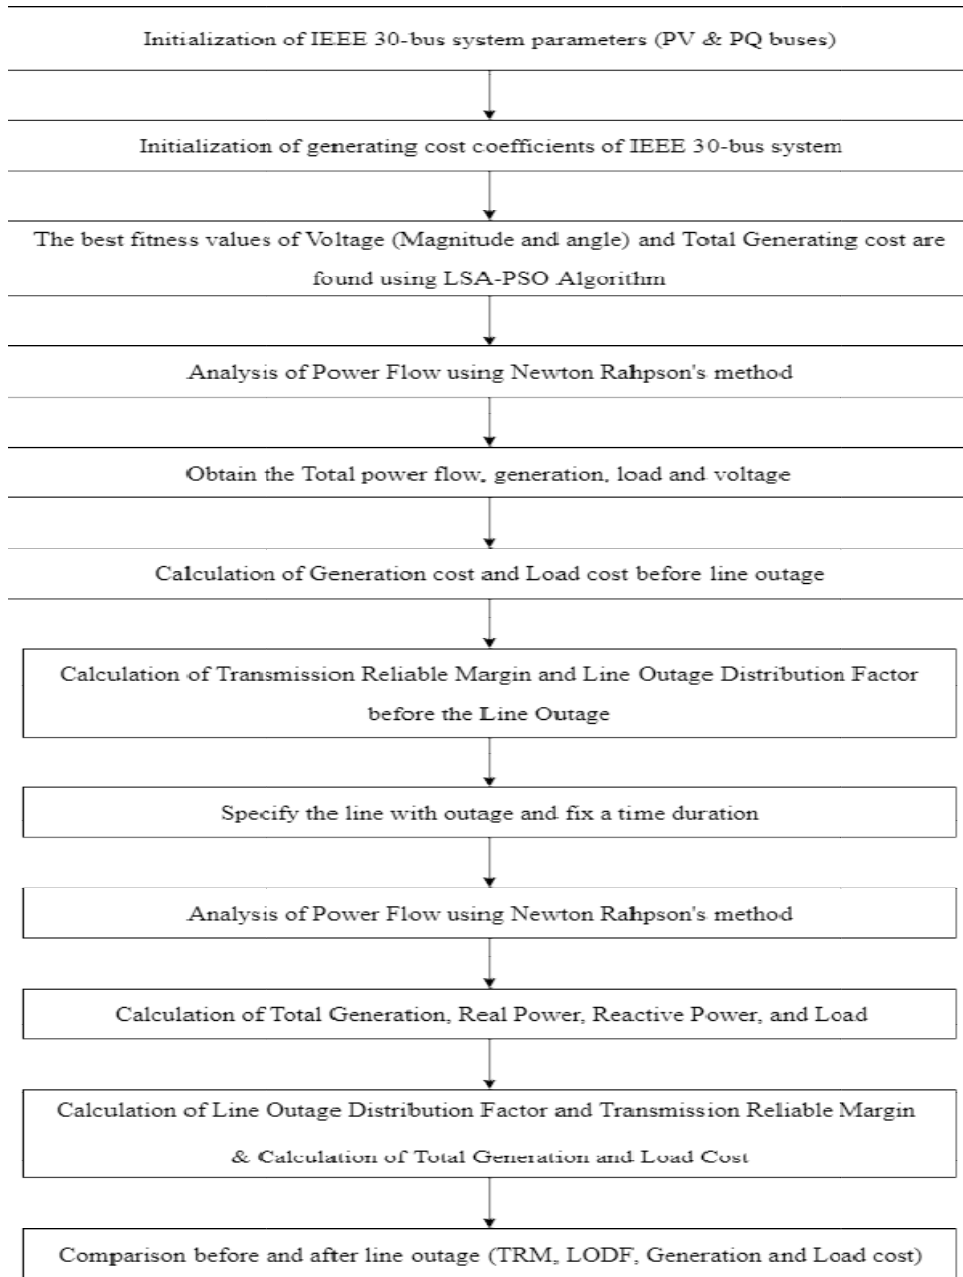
Initialization of IEEE 30-bus system parameters (PV & PQ buses)

Initialization of generating cost coefficients of IEEE 30-bus system

The best fitness values of Voltage (Magnitude and angle) and Total Generating cost are found using LSA-PSO Algorithm

Analysis of Power Flow using Newton Rahpson's method

Obtain the Total power flow, generation, load and voltage

Calculation of Generation cost and Load cost before line outage

Calculation of Transmission Reliable Margin and Line Outage Distribution Factor before the Line Outage

Specify the line with outage and fix a time duration

Analysis of Power Flow using Newton Rahpson's method

Calculation of Total Generation, Real Power, Reactive Power, and Load

Calculation of Line Outage Distribution Factor and Transmission Reliable Margin & Calculation of Total Generation and Load Cost

Comparison before and after line outage (TRM, LODF, Generation and Load cost)